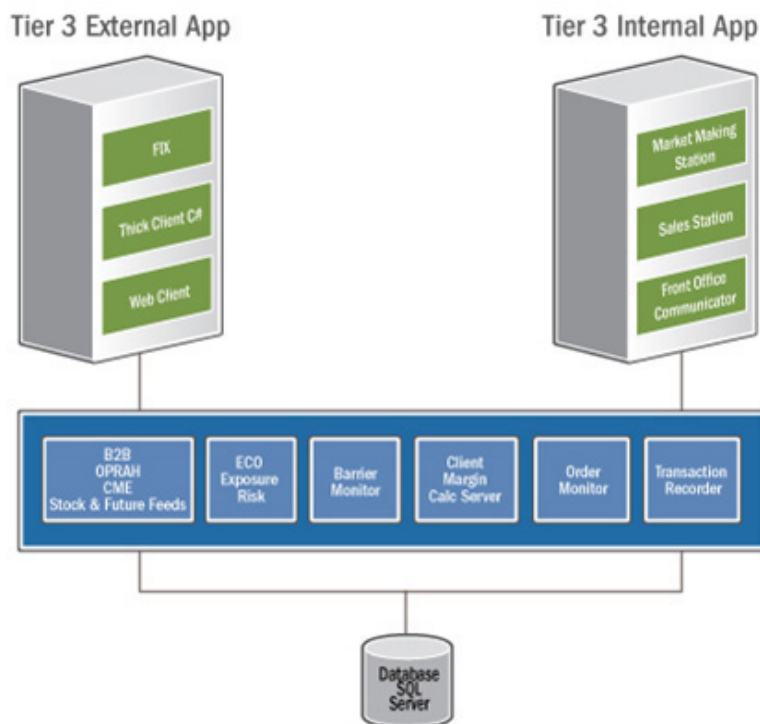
Tier 3 External App

Tier 3 Internal App

FIX

Thick Client C#

Web Client

Market Making Station

Sales Station

Front Office Communicator

B2B OPRAH CME Stock & Future Feeds

ECO Exposure Risk

Barrier Monitor

Client Margin Calc Server

Order Monitor

Transaction Recorder

Database SQL Server